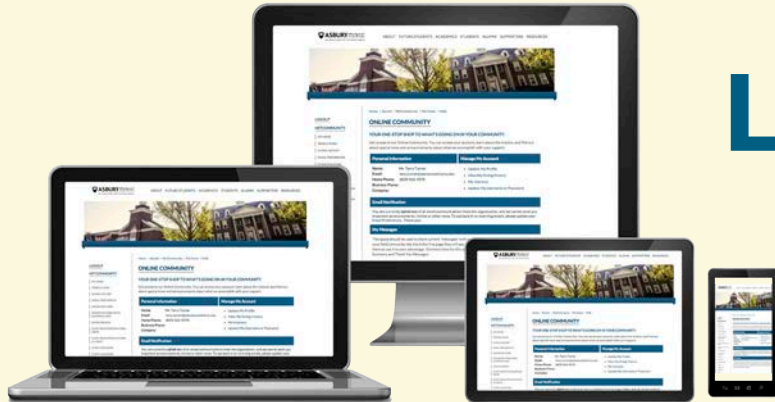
ASBURY

ABOUT FUTURE STUDENTS ACADEMICS STUDENTS ALUMNI SUPPORTERS RESOURCES

ONLINE COMMUNITY

YOUR ONE STOP SHOP TO WHAT'S GOING ON IN YOUR COMMUNITY!

Personal Information

Manage My Account

Name
Email
Home Phone
Business Phone
Company

Mr. Terry Turner

Update My Profile
Update My Giving History
My Interests
Update My Username & Password

Email Notification

My Messages

L